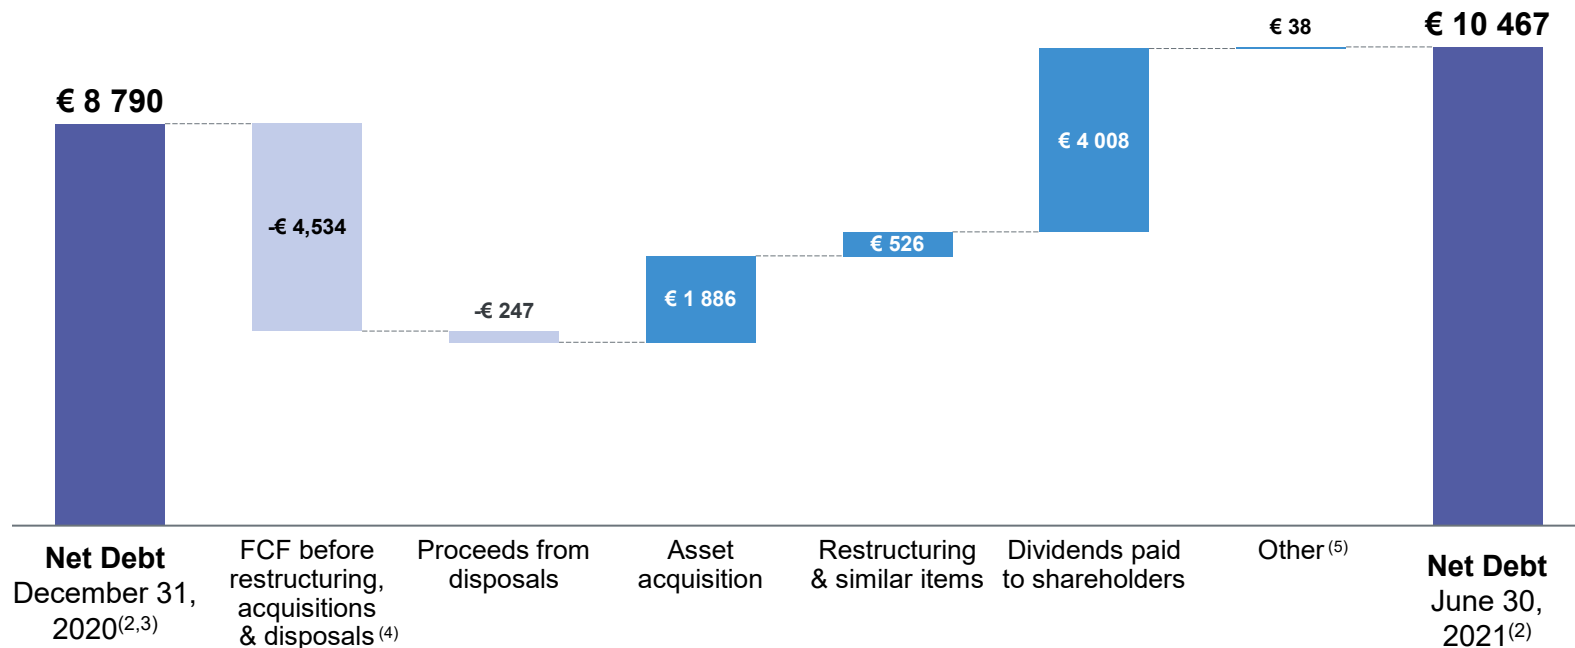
€ 8 790

-€ 4,534

-€ 247

€ 1 886

€ 526

€ 4 008

€ 38

€ 10 467

Net Debt December 31, 2020$^{(2,3)}$

FCF before restructuring, acquisitions & disposals$^{(4)}$

Proceeds from disposals

Asset acquisition

Restructuring & similar items

Dividends paid to shareholders

Other$^{(5)}$

Net Debt June 30, 2021$^{(2)}$